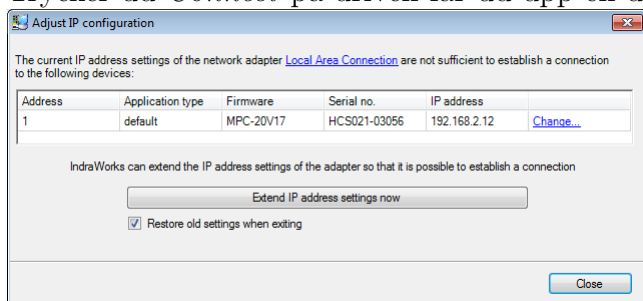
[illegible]

Adjust IP configuration

The current IP address settings of the network adapter Local Area Connection are not sufficient to establish a connection to the following devices:

| Address | Application type | Firmware | Serial no. | IP address | |
|---|---|---|---|---|---|
| 1 | default | MPC-20V17 | HCS021-03056 | 192.168.2.12 | Change... |

IndraWorks can extend the IP address settings of the adapter so that it is possible to establish a connection

Extend IP address settings now

Restore old settings when exiting

Close